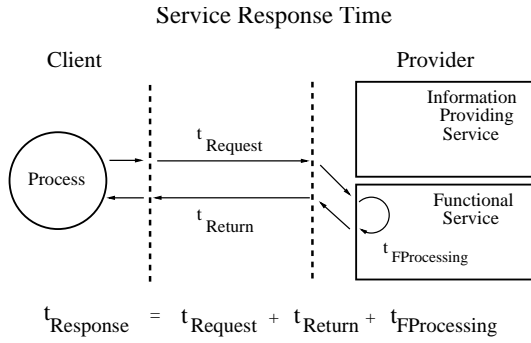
Service Response Time

Client

Provider

Information Providing Service

Process

$t_{Request}$

$t_{Return}$

Functional Service

$t_{FProcessing}$

$t_{Response} = t_{Request} + t_{Return} + t_{FProcessing}$